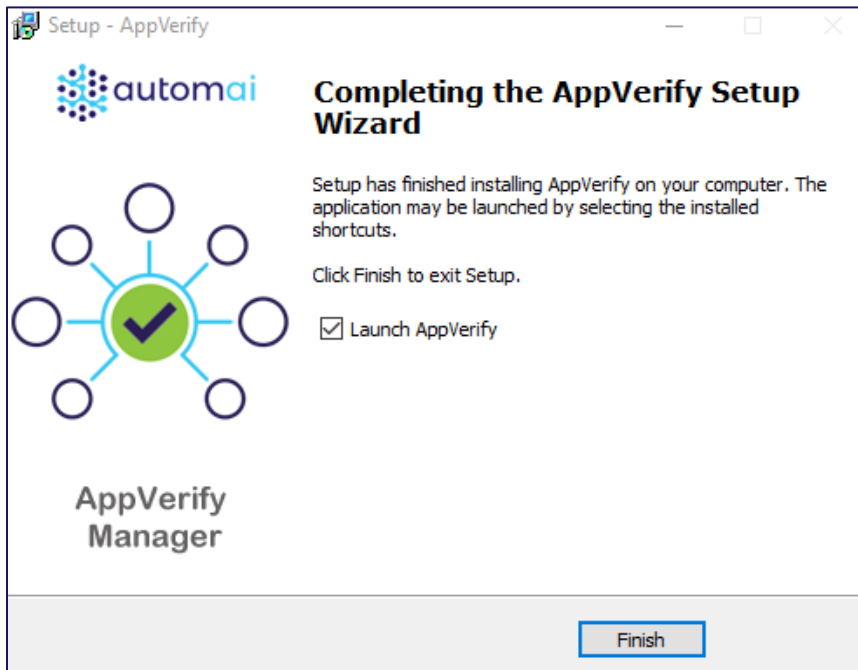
Setup - AppVerify

automai

AppVerify Manager

Completing the AppVerify Setup Wizard

Setup has finished installing AppVerify on your computer. The application may be launched by selecting the installed shortcuts.

Click Finish to exit Setup.

Launch AppVerify

Finish